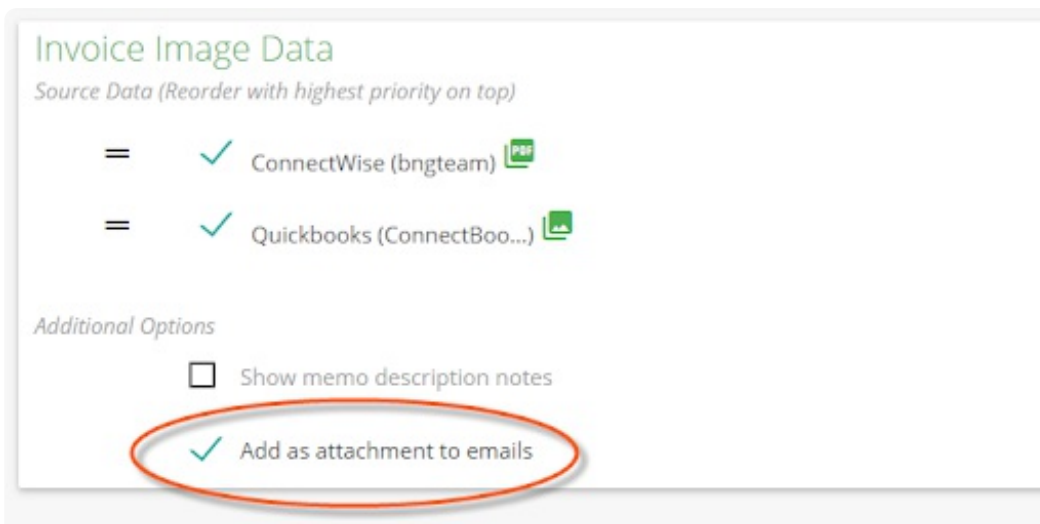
Invoice Image Data

Source Data (Reorder with highest priority on top)

ConnectWise (bngteam) PDF

Quickbooks (ConnectBoo...)

Additional Options

Show memo description notes

Add as attachment to emails